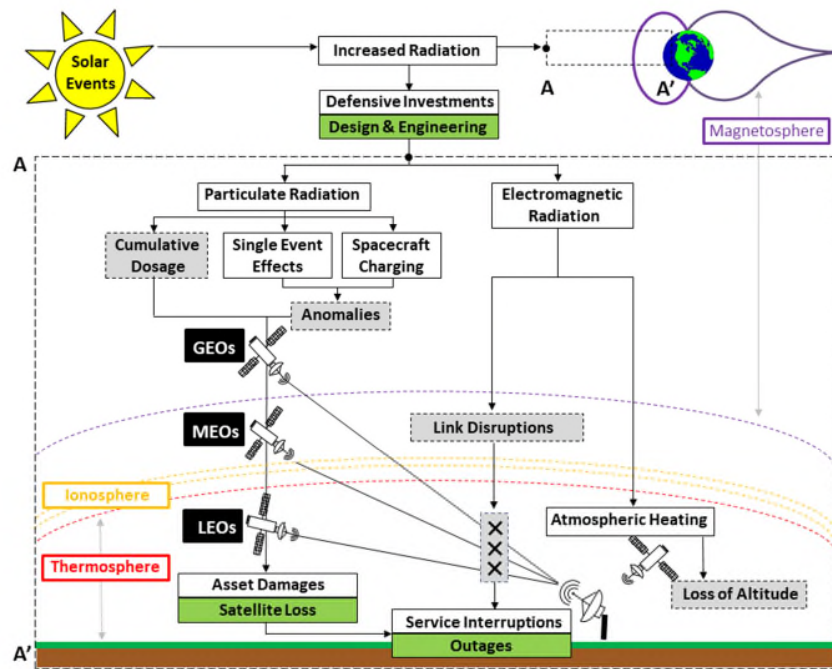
Solar Events

Increased Radiation

A

A'

Magnetosphere

Defensive Investments

Design & Engineering

A

Particulate Radiation

Electromagnetic Radiation

Cumulative Dosage

Single Event Effects

Spacecraft Charging

Anomalies

GEOs

MEOs

Link Disruptions

Ionosphere

LEOs

Atmospheric Heating

Thermosphere

Asset Damages

Satellite Loss

Loss of Altitude

Service Interruptions

Outages

A'